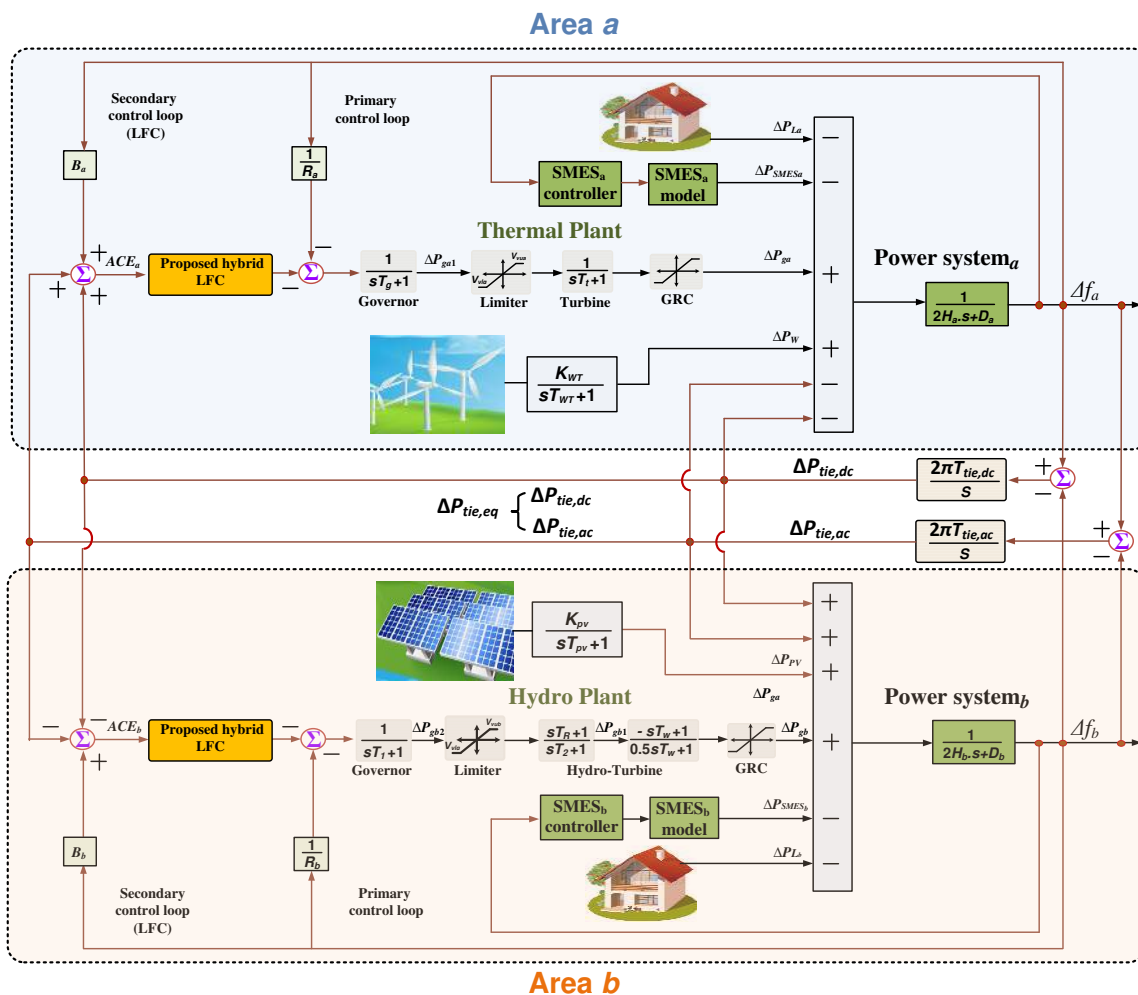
Area $a$

Secondary control loop (LFC)

Primary control loop

$B_a$

$\frac{1}{R_a}$

$\Delta P_{La}$

SMES$_a$ controller

SMES$_a$ model

$\Delta P_{SMESa}$

Thermal Plant

+ $ACE_a$

+

+

Proposed hybrid LFC

−

−

$\frac{1}{sT_g+1}$

$\Delta P_{ga1}$

$V_{sup}$

$V_{sla}$

$\frac{1}{sT_t+1}$

$\Delta P_{ga}$

Governor

Limiter

Turbine

GRC

Power system$_a$

$\frac{1}{2H_a.s+D_a}$

$\Delta f_a$

$\Delta P_W$

$\frac{K_{WT}}{sT_{WT}+1}$

−

−

+

+

−

−

$\Delta P_{tie,dc}$

$\frac{2\pi T_{tie,dc}}{s}$

+

−

$\Delta P_{tie,eq}$ { $\Delta P_{tie,dc}$ $\Delta P_{tie,ac}$

$\Delta P_{tie,ac}$

$\frac{2\pi T_{tie,ac}}{s}$

+

−

$\frac{K_{pv}}{sT_{pv}+1}$

$\Delta P_{PV}$

+

+

+

Hydro Plant

$\Delta P_{ga}$

Power system$_b$

− − $ACE_b$

+

Proposed hybrid LFC

−

−

$\frac{1}{sT_1+1}$

$\Delta P_{gb2}$

$V_{sub}$

$V_{sla}$

$\frac{sT_R+1}{sT_2+1}$

$\Delta P_{gb1}$

$\frac{-sT_w+1}{0.5sT_w+1}$

$\Delta P_{gb}$

+

$\frac{1}{2H_b.s+D_b}$

$\Delta f_b$

Governor

Limiter

Hydro-Turbine

GRC

SMES$_b$ controller

SMES$_b$ model

$\Delta P_{SMES_b}$

−

$\Delta P_{L_b}$

−

$B_b$

$\frac{1}{R_b}$

Secondary control loop (LFC)

Primary control loop

Area $b$